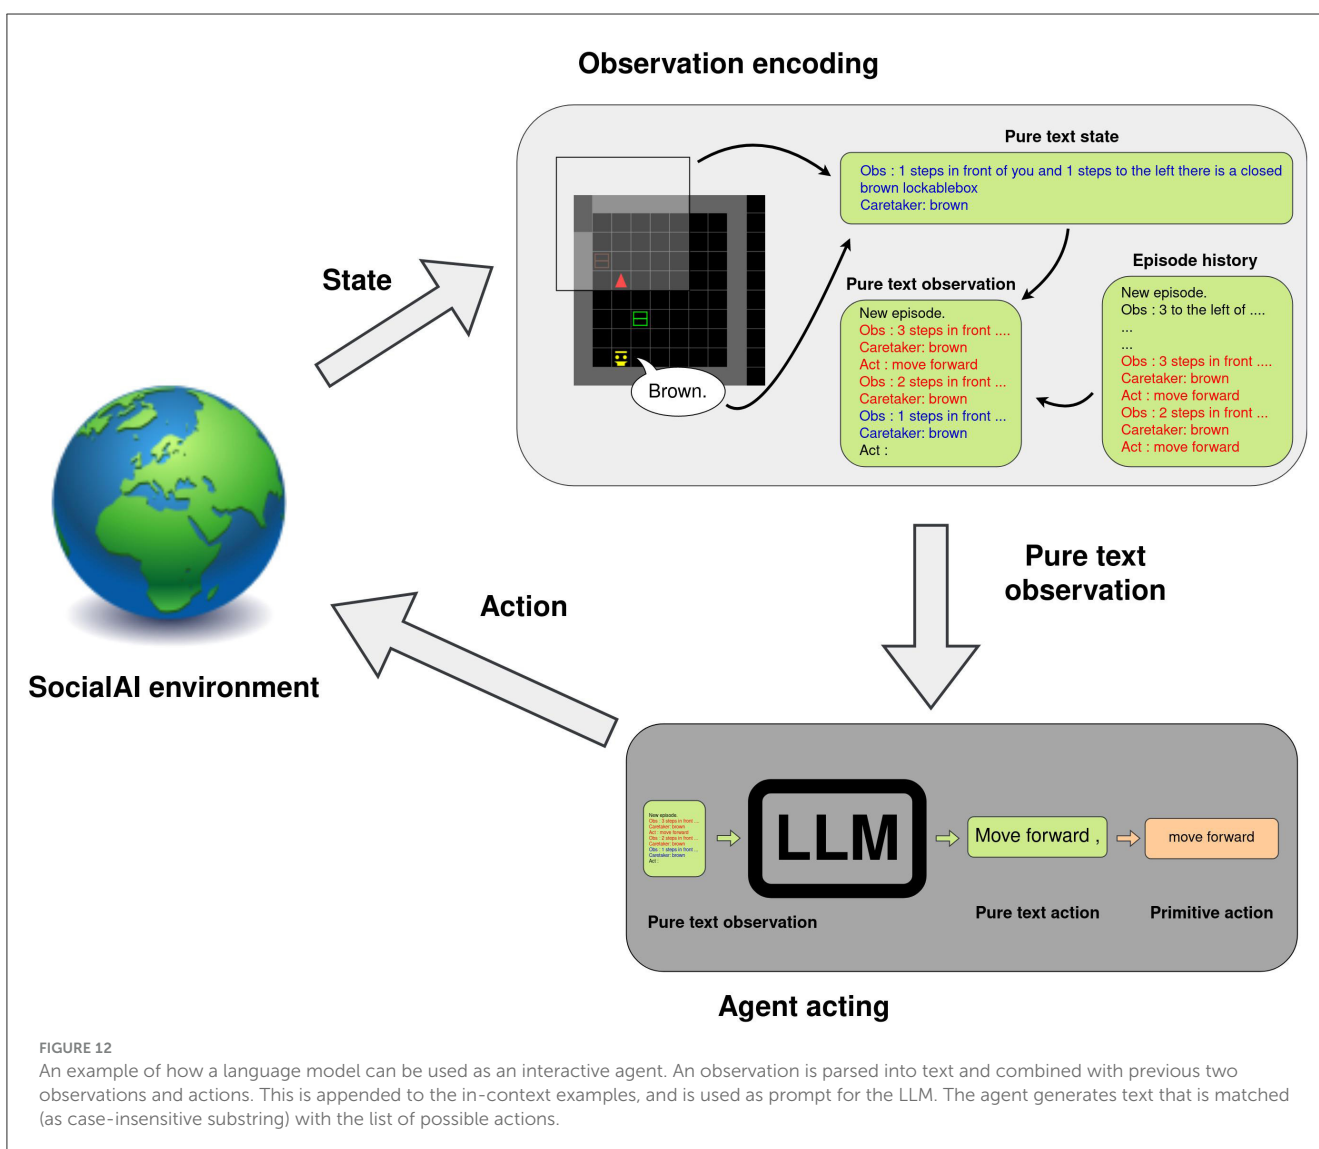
Observation encoding

Pure text state

Obs : 1 steps in front of you and 1 steps to the left there is a closed brown lockablebox
Caretaker: brown

State

Brown.

Pure text observation

New episode.
Obs : 3 steps in front ....
Caretaker: brown
Act : move forward
Obs : 2 steps in front ...
Caretaker: brown
Obs : 1 steps in front ...
Caretaker: brown
Act :

Episode history

New episode.
Obs : 3 to the left of ....
...
...
Obs : 3 steps in front ....
Caretaker: brown
Act : move forward
Obs : 2 steps in front ...
Caretaker: brown
Act : move forward

Pure text observation

Action

SocialAI environment

New episode.
Obs : 3 steps in front ...
Caretaker: brown
Act : move forward
Obs : 2 steps in front ...
Caretaker: brown
Obs : 1 steps in front ...
Caretaker: brown
Act :

LLM

Move forward ,

move forward

Pure text observation

Pure text action

Primitive action

Agent acting

FIGURE 12
An example of how a language model can be used as an interactive agent. An observation is parsed into text and combined with previous two observations and actions. This is appended to the in-context examples, and is used as prompt for the LLM. The agent generates text that is matched (as case-insensitive substring) with the list of possible actions.